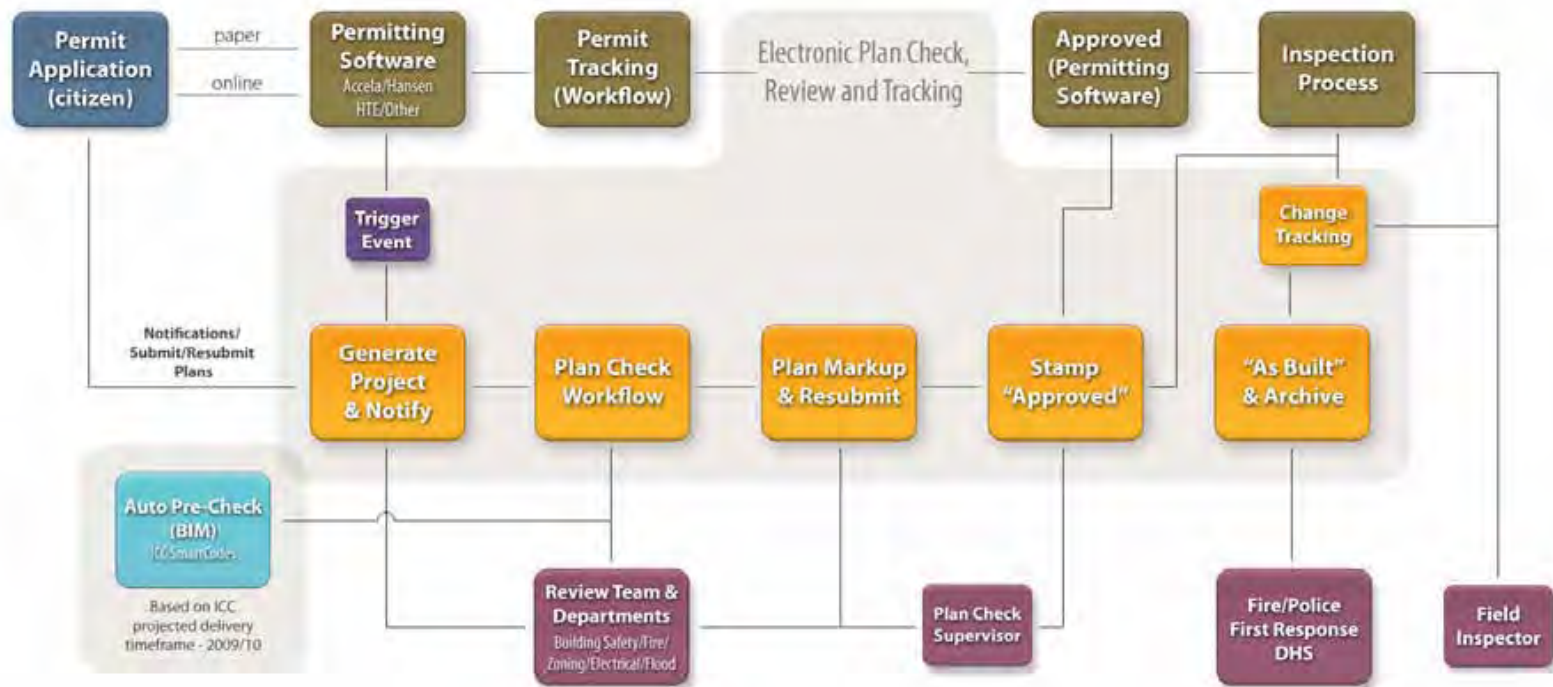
Permit Application (citizen)

paper

online

Permitting Software
Accela/Hansen HTE/Other

Permit Tracking (Workflow)

Electronic Plan Check, Review and Tracking

Approved (Permitting Software)

Inspection Process

Trigger Event

Change Tracking

Notifications/ Submit/Resubmit Plans

Generate Project & Notify

Plan Check Workflow

Plan Markup & Resubmit

Stamp "Approved"

"As Built" & Archive

Auto Pre-Check (BIM)
ICC SmartCodes

Based on ICC projected delivery timeframe - 2009/10

Review Team & Departments
Building Safety/Fire/ Zoning/Electrical/Flood

Plan Check Supervisor

Fire/Police First Response DHS

Field Inspector